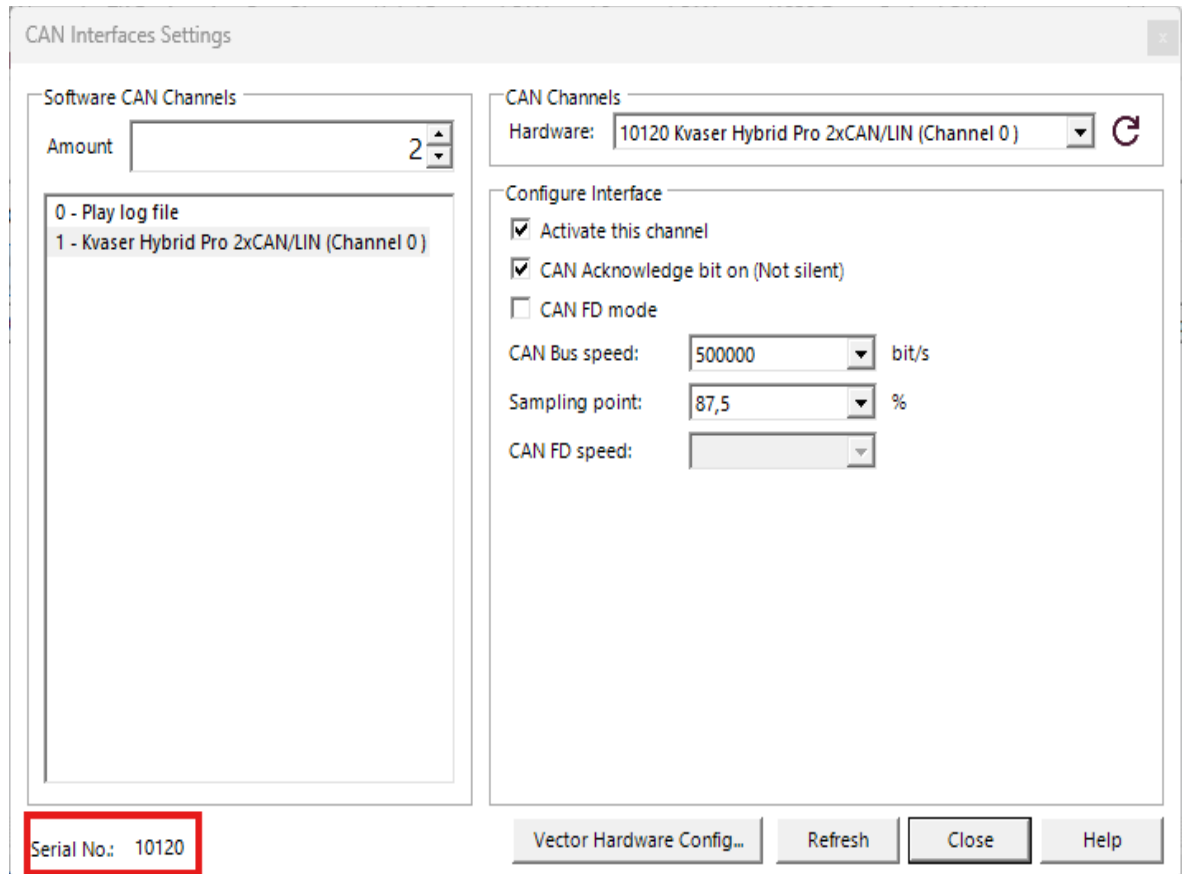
CAN Interfaces Settings

x

Software CAN Channels

Amount 2

0 - Play log file
1 - Kvaser Hybrid Pro 2xCAN/LIN (Channel 0 )

CAN Channels

Hardware: 10120 Kvaser Hybrid Pro 2xCAN/LIN (Channel 0 )

Configure Interface

Activate this channel

CAN Acknowledge bit on (Not silent)

CAN FD mode

CAN Bus speed: 500000 bit/s

Sampling point: 87,5 %

CAN FD speed:

Serial No.: 10120

Vector Hardware Config... Refresh Close Help